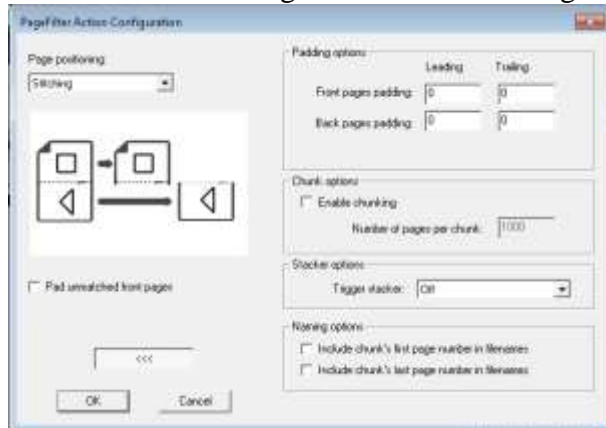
PageFilter Action Configuration

Page positioning:
Stitching

Pad unmatched front pages

<<<

OK
Cancel

Padding options
Leading
Trailing
Front pages padding: 0
0
Back pages padding: 0
0

Chunk options
Enable chunking
Number of pages per chunk: 1000

Stacker options
Trigger stacker: Off

Naming options
Include chunk's first page number in filenames
Include chunk's last page number in filenames